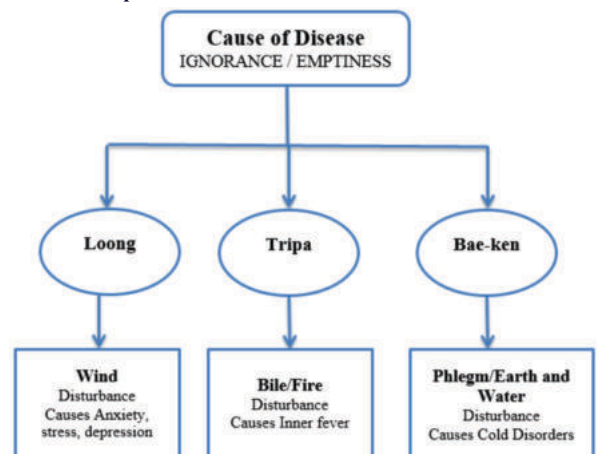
Cause of Disease
IGNORANCE / EMPTINESS

Loong

Tripa

Bae-ken

Wind
Disturbance
Causes Anxiety, stress, depression

Bile/Fire
Disturbance
Causes Inner fever

Phlegm/Earth and Water
Disturbance
Causes Cold Disorders